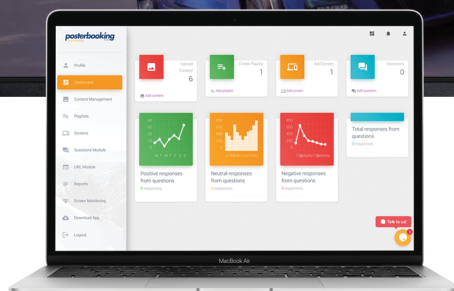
posterbooking

Studio
Dashboard
Content Management
Playlists
Screens
Questions Module
URL Module
Reports
Screen Monitoring
Download App
Logout

Upload Content
6
Add content

Create Playlist
1
Add playlist

Add Screen
1
Add screen

Questions
0
Add question

Positive responses from questions
0 responses

Neutral responses from questions
0 responses

Negative responses from questions
0 responses

Total responses from questions
0 responses

Talk to us

MacBook Air